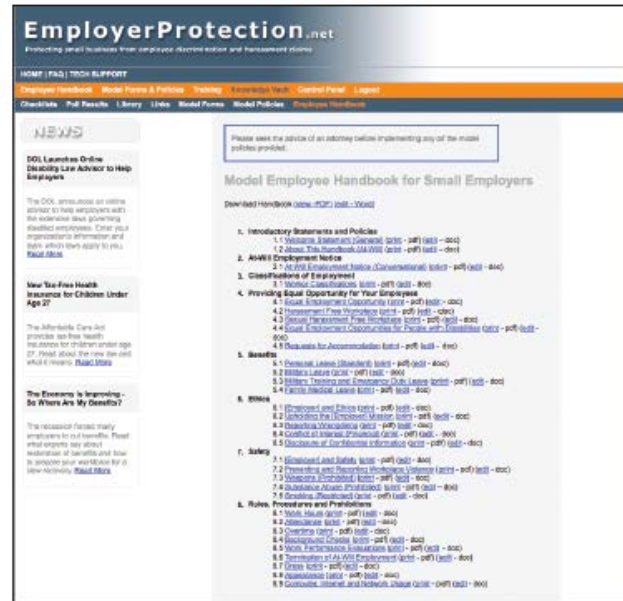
EmployerProtection.net

Protecting small business from employee discrimination and harassment claims

HOME | FAQ | TECH SUPPORT

Employee Handbook Model Forms & Policies Training Knowledge Vault Control Panel Logout

Checklists Poll Results Library Links Model Forms Model Policies Employee Handbook

NEWS

DOL Launches Online Disability Law Advisor to Help Employers

The DOL announces an online advisor to help employers with the extensive laws governing disabled employees. Enter your organization's information and learn which laws apply to you. Read More

New Tax-Free Health Insurance for Children Under Age 27

The Affordable Care Act provides tax-free health insurance for children under age 27. Read about the new law and what it means. Read More

The Economy is Improving - So Where Are My Benefits?

The recession forced many employers to cut benefits. Read what experts say about restoration of benefits and how to prepare your workforce for a slow recovery. Read More

Please seek the advice of an attorney before implementing any of the model policies provided.

Model Employee Handbook for Small Employers

Download Handbook (view - PDF) (edit - Word)

1. Introductory Statements and Policies
1.1 Welcome Statement (General) (print - pdf) (edit - doc)
1.2 About This Handbook (At-Will) (print - pdf) (edit - doc)
2. At-Will Employment Notice
2.1 At-Will Employment Notice (Conversational) (print - pdf) (edit - doc)
3. Classifications of Employment
3.1 Worker Classifications (print - pdf) (edit - doc)
4. Providing Equal Opportunity for Your Employees
4.1 Equal Employment Opportunity (print - pdf) (edit - doc)
4.2 Harassment Free Workplace (print - pdf) (edit - doc)
4.3 Sexual Harassment Free Workplace (print - pdf) (edit - doc)
4.4 Equal Employment Opportunities for People with Disabilities (print - pdf) (edit - doc)
4.5 Requests for Accommodation (print - pdf) (edit - doc)
5. Benefits
5.1 Personal Leave (Standard) (print - pdf) (edit - doc)
5.2 Military Leave (print - pdf) (edit - doc)
5.3 Military Training and Emergency Duty Leave (print - pdf) (edit - doc)
5.4 Family Medical Leave (print - pdf) (edit - doc)
6. Ethics
6.1 Employment and Ethics (print - pdf) (edit - doc)
6.2 Upholding the (Employer) Mission (print - pdf) (edit - doc)
6.3 Reporting Wrongdoing (print - pdf) (edit - doc)
6.4 Conflict of Interest (Physical) (print - pdf) (edit - doc)
6.5 Disclosure of Confidential Information (print - pdf) (edit - doc)
7. Safety
7.1 Employment and Safety (print - pdf) (edit - doc)
7.2 Preventing and Reporting Workplace Violence (print - pdf) (edit - doc)
7.3 Weapons (Prohibited) (print - pdf) (edit - doc)
7.4 Substance Abuse (Prohibited) (print - pdf) (edit - doc)
7.5 Smoking (Restricted) (print - pdf) (edit - doc)
8. Rules, Procedures and Prohibitions
8.1 Work Hours (print - pdf) (edit - doc)
8.2 Attendance (print - pdf) (edit - doc)
8.3 Overtime (print - pdf) (edit - doc)
8.4 Background Checks (print - pdf) (edit - doc)
8.5 Work Performance Evaluations (print - pdf) (edit - doc)
8.6 Termination of At-Will Employment (print - pdf) (edit - doc)
8.7 Dress (print - pdf) (edit - doc)
8.8 Appearance (print - pdf) (edit - doc)
8.9 Computer, Internet and Network Usage (print - pdf) (edit - doc)